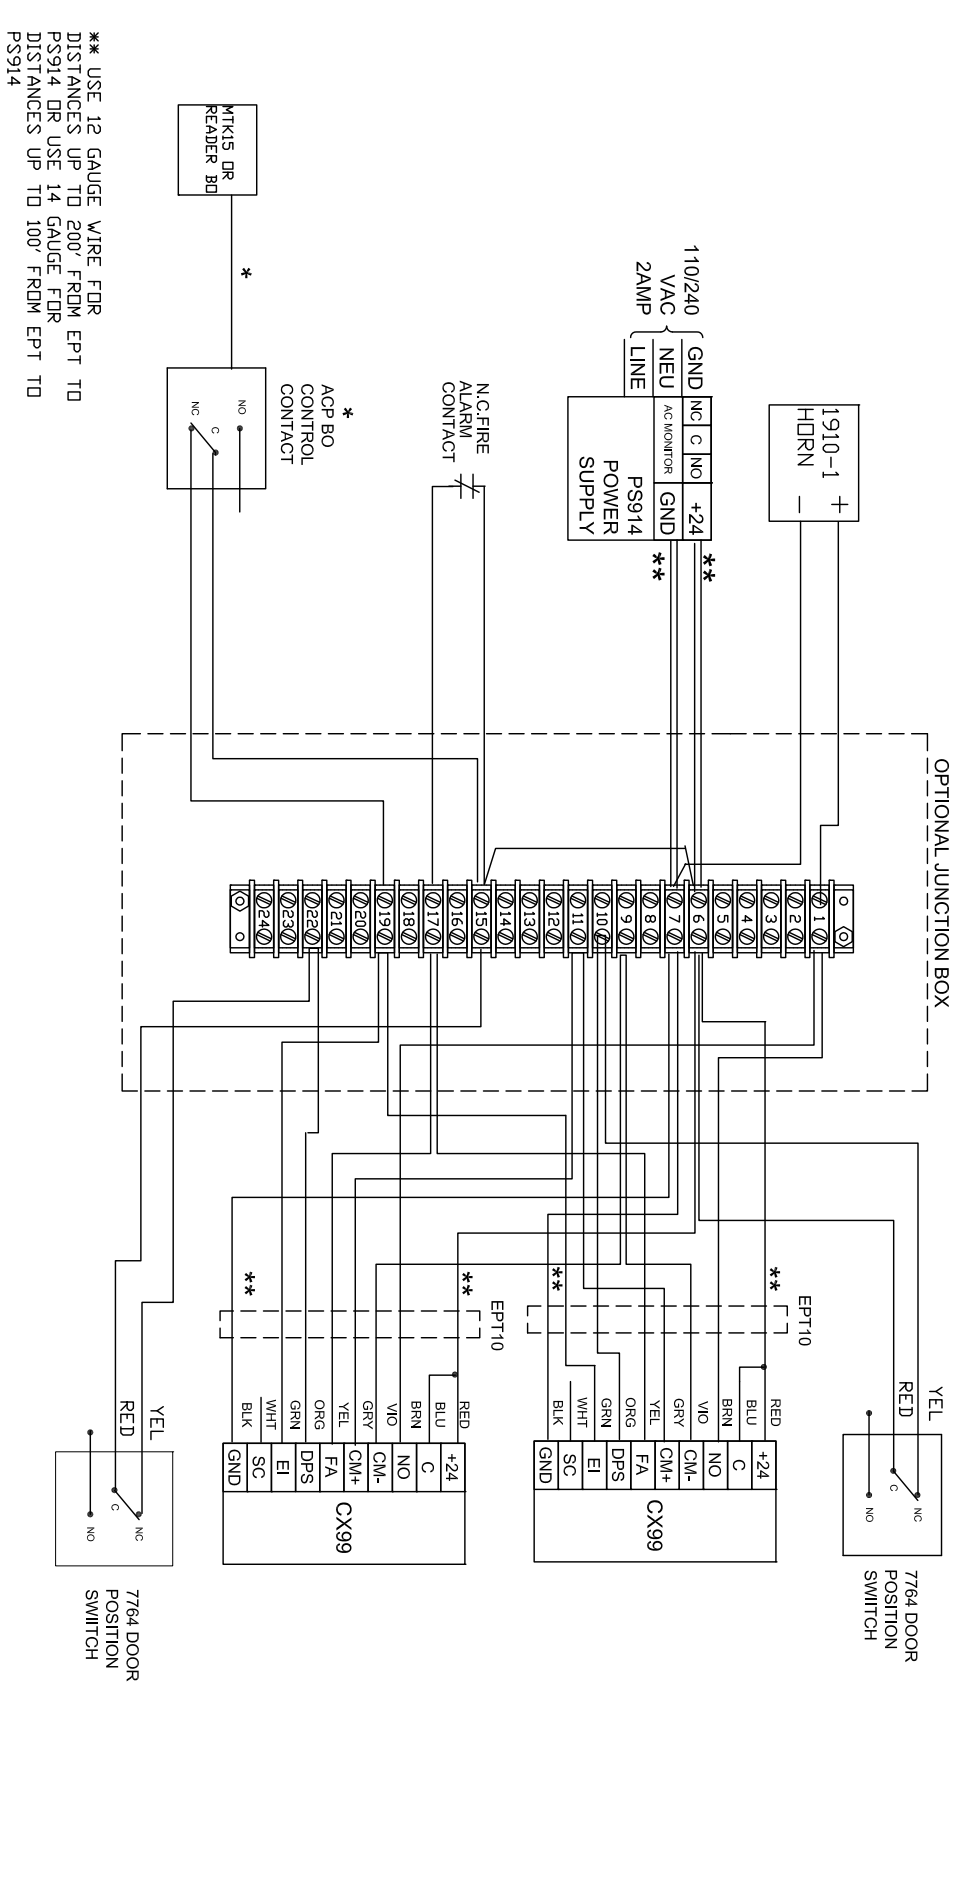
** USE 12 GAUGE WIRE FOR DISTANCES UP TO 200' FROM EPT TO PS914 OR USE 14 GAUGE FOR DISTANCES UP TO 100' FROM EPT TO PS914

MTK15 OR READER BD

*

*
ACP BD CONTROL CONTACT

NO
C
NC

N.C.FIRE ALARM CONTACT

110/240 VAC 2AMP

GND
NEU
LINE

NC
C
NO
AC MONITOR

+24
GND

PS914 POWER SUPPLY

**
**

1910-1 HORN
+
—

OPTIONAL JUNCTION BOX

1
2
3
4
5
6
7
8
9
10
11
12
13
14
15
16
17
18
19
20
21
22
23
24

**
EPT10

**

RED
BLU
BRN
VIO
GRY
YEL
ORG
GRN
WHT
BLK

+24
C
NO
CM-
CM+
FA
DPS
EI
SC
GND

CX99

**
**
EPT10

RED
BLU
BRN
VIO
GRY
YEL
ORG
GRN
WHT
BLK

+24
C
NO
CM-
CM+
FA
DPS
EI
SC
GND

CX99

YEL
RED

NC
C
NO

7764 DOOR POSITION SWITCH

YEL
RED

NC
C
NO

7764 DOOR POSITION SWIITCH